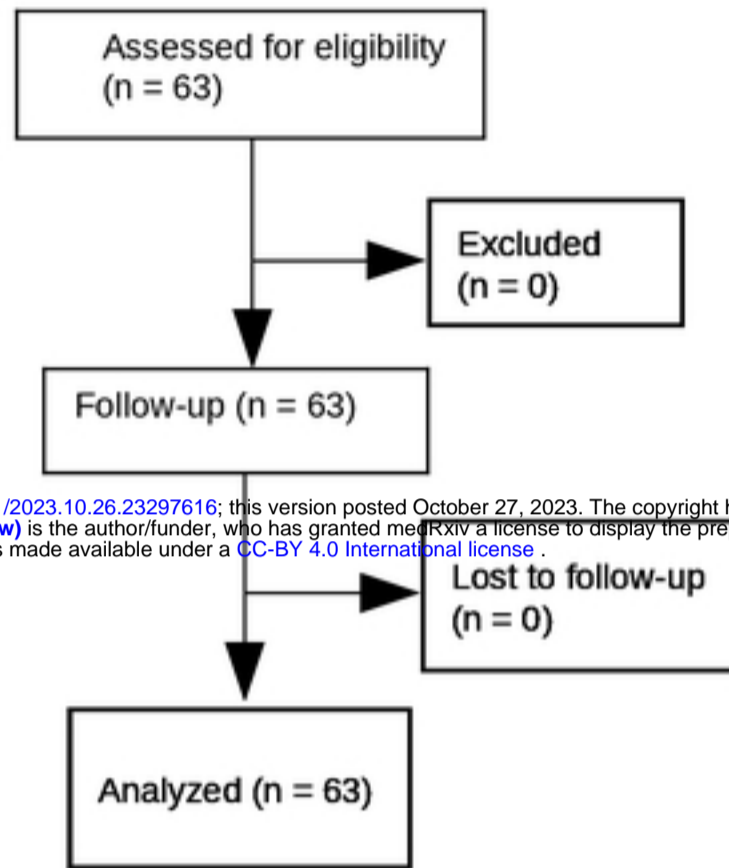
Assessed for eligibility
(n = 63)

Excluded
(n = 0)

Follow-up (n = 63)

/2023.10.26.23297616; this version posted October 27, 2023. The copyright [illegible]
w) is the author/funder, who has granted medRxiv a license to display the pre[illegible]
s made available under a CC-BY 4.0 International license .

Lost to follow-up
(n = 0)

Analyzed (n = 63)